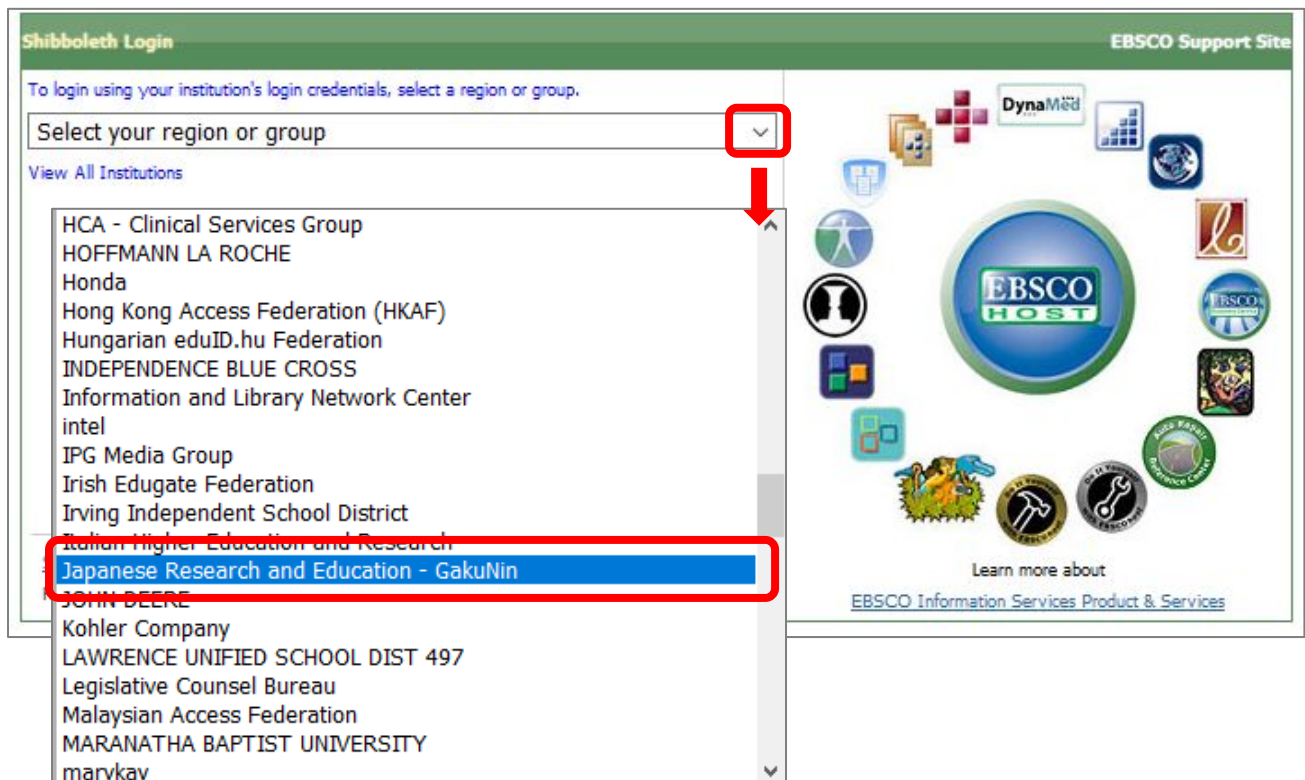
Shibboleth Login

EBSCO Support Site

To login using your institution's login credentials, select a region or group.

Select your region or group

View All Institutions

HCA - Clinical Services Group
HOFFMANN LA ROCHE
Honda
Hong Kong Access Federation (HKAF)
Hungarian eduID.hu Federation
INDEPENDENCE BLUE CROSS
Information and Library Network Center
intel
IPG Media Group
Irish Edugate Federation
Irving Independent School District
Italian Higher Education and Research
Japanese Research and Education - GakuNin
JOHN DEERE
Kohler Company
LAWRENCE UNIFIED SCHOOL DIST 497
Legislative Counsel Bureau
Malaysian Access Federation
MARANATHA BAPTIST UNIVERSITY
marykay

DynaMed

EBSCO HOST

Auto Repair Reference Center

Learn more about

EBSCO Information Services Product & Services